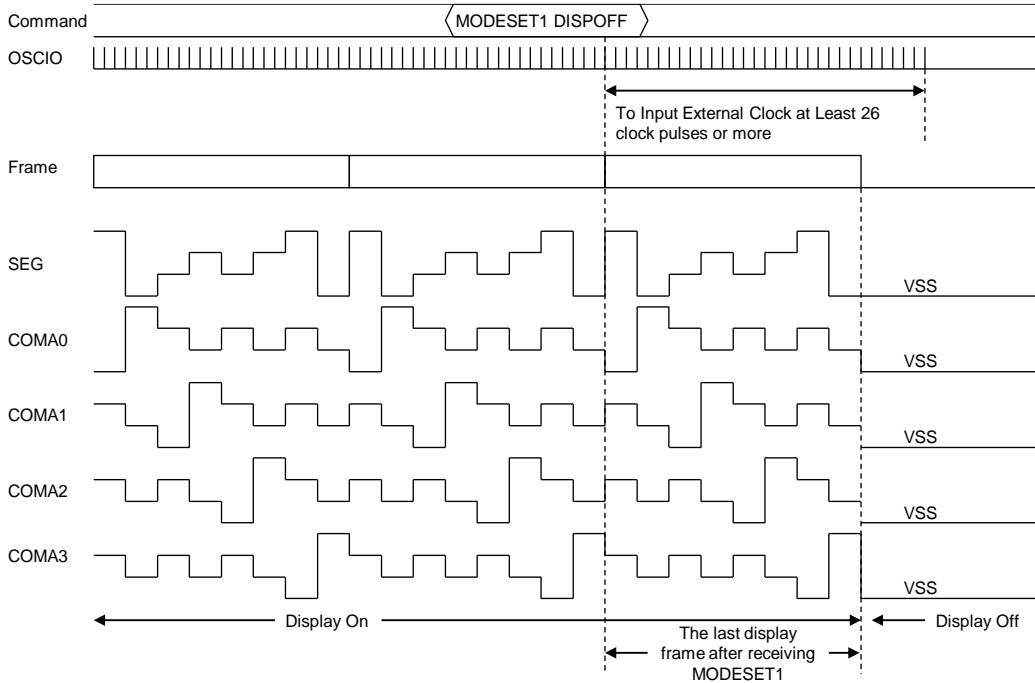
Command
MODESET1 DISPOFF
OSCIO
To Input External Clock at Least 26 clock pulses or more
Frame
SEG
VSS
COMA0
VSS
COMA1
VSS
COMA2
VSS
COMA3
VSS
Display On
Display Off
The last display frame after receiving MODESET1